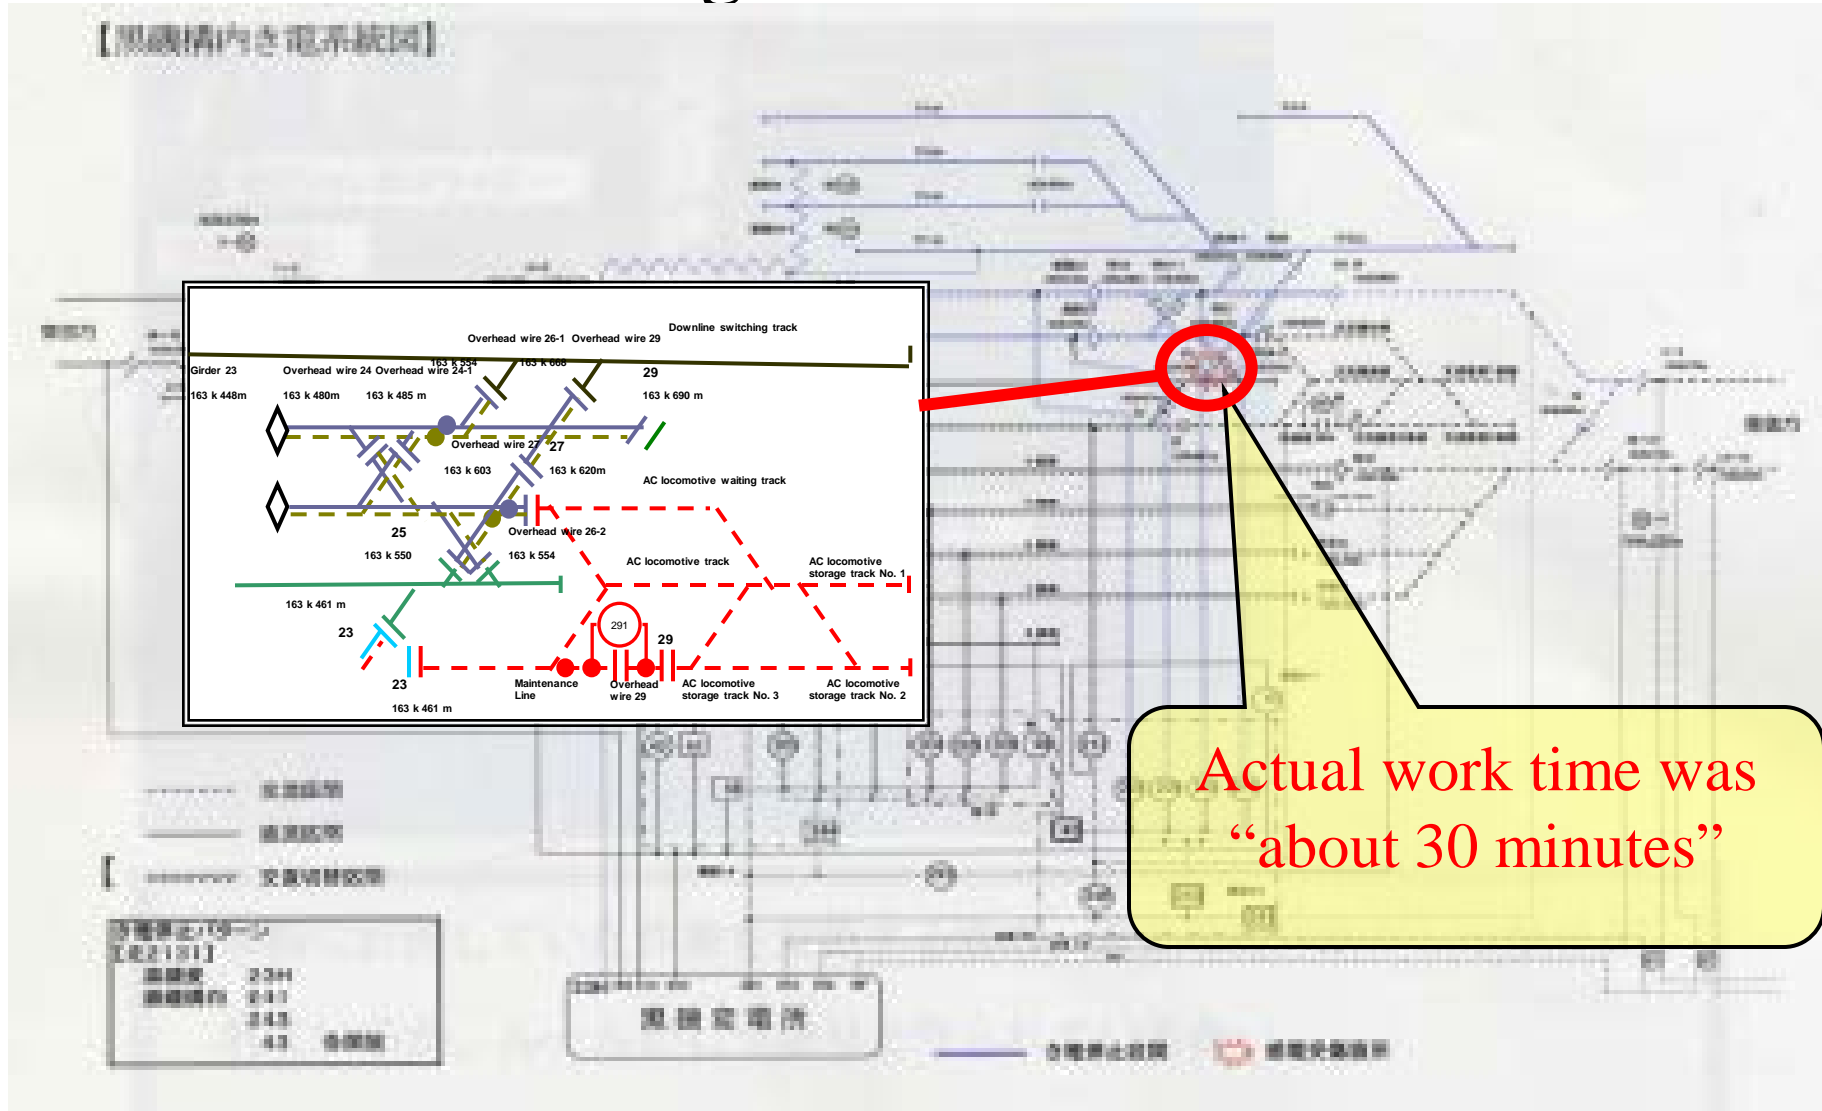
Downline switching track

Overhead wire 26-1 Overhead wire 29

163 k 554

163 k 666

Girder 23

Overhead wire 24 Overhead wire 24-1

29

163 k 448m

163 k 480m

163 k 485 m

163 k 690 m

Overhead wire 27

27

163 k 603

163 k 620m

AC locomotive waiting track

25

Overhead wire 26-2

163 k 550

163 k 554

AC locomotive track

AC locomotive storage track No. 1

163 k 461 m

291

23

29

23

Maintenance Line

Overhead wire 29

AC locomotive storage track No. 3

AC locomotive storage track No. 2

163 k 461 m

Actual work time was "about 30 minutes"